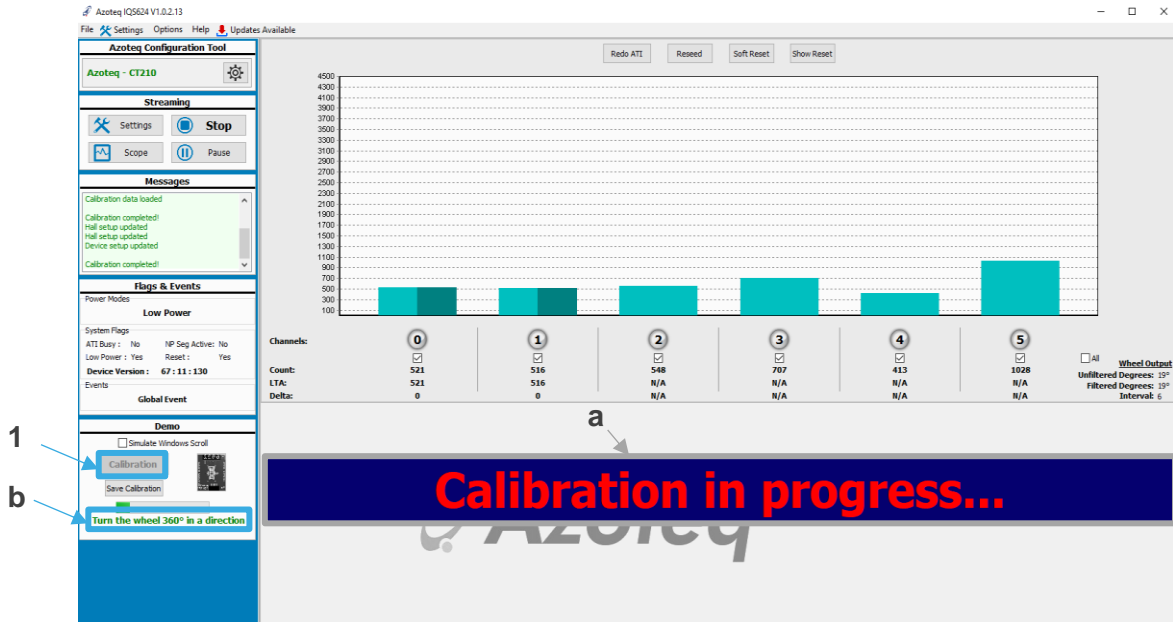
Azoteq IQS624 V1.0.2.13

File Settings Options Help Updates Available

Azoteq Configuration Tool

Azoteq - CT210

Streaming

Settings Stop

Scope Pause

Messages

Calibration data loaded

Calibration completed!
Hall setup updated
Hall setup updated
Device setup updated

Calibration completed!

Flags & Events

Power Modes

Low Power

System Flags

ATI Busy : No NP Seg Active: No
Low Power : Yes Reset : Yes

Device Version : 67 : 11 : 130

Events

Global Event

Demo

Simulate Windows Scroll

Calibration

Save Calibration

Turn the wheel 360° in a direction

1

b

Redo ATI Reseed Soft Reset Show Reset

4500 4300 4100 3900 3700 3500 3300 3100 2900 2700 2500 2300 2100 1900 1700 1500 1300 1100 900 700 500 300 100

| Channels: | 0 | 1 | 2 | 3 | 4 | 5 |
|---|---|---|---|---|---|---|
| Count: | 521 | 516 | 548 | 707 | 413 | 1028 |
| LTA: | 521 | 516 | N/A | N/A | N/A | N/A |
| Delta: | 0 | 0 | N/A | N/A | N/A | N/A |

All

Wheel Output
Unfiltered Degrees: 19°
Filtered Degrees: 19°
Interval: 6

a

Calibration in progress...

Azoteq